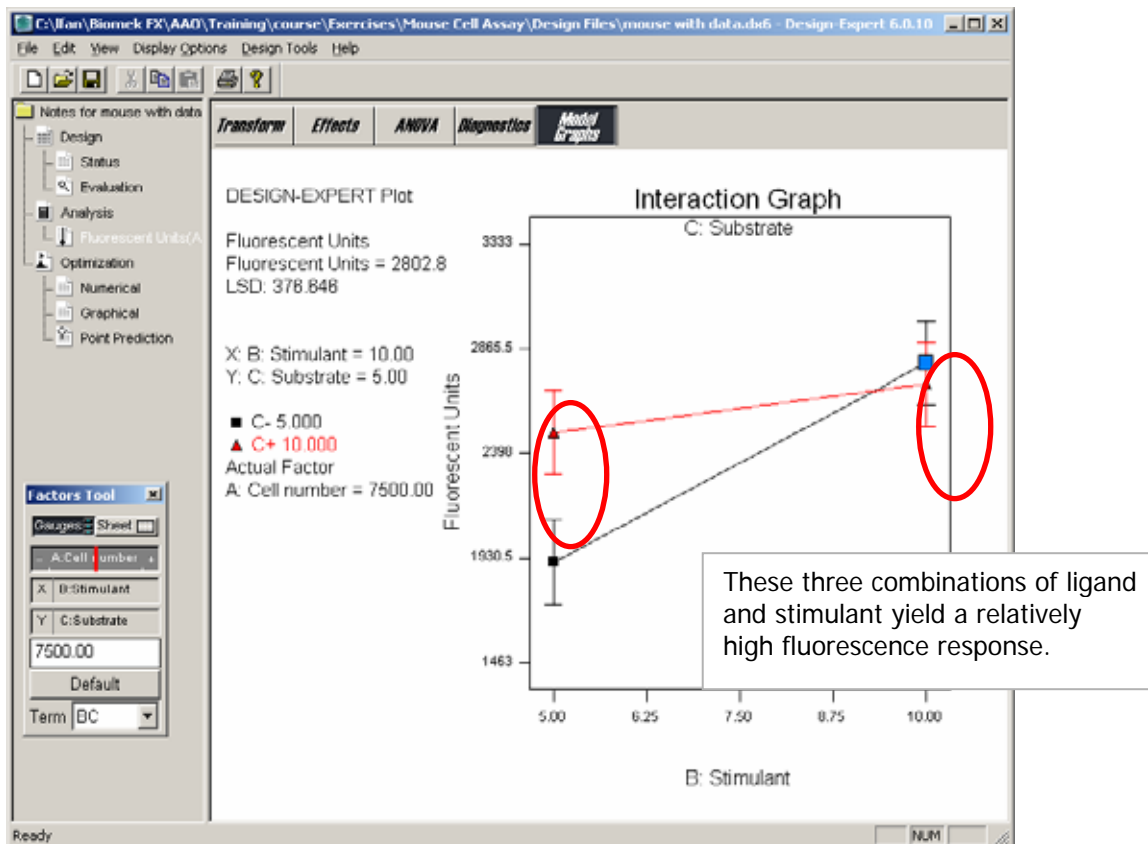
C:\Ifan\Biomek FX\AAO\Training\course\Exercises\Mouse Cell Assay\Design Files\mouse with data.dx6 - Design-Expert 6.0.10

File Edit View Display Options Design Tools Help

Notes for mouse with data
Design
Status
Evaluation
Analysis
Fluorescent Units(A
Optimization
Numerical
Graphical
Point Prediction

Factors Tool
Gauges Sheet
A:Cell number
X B:Stimulant
Y C:Substrate
7500.00
Default
Term BC

Transform
Effects
ANOVA
Diagnostics
Model Graphs

DESIGN-EXPERT Plot

Fluorescent Units
Fluorescent Units = 2802.8
LSD: 376.846

X: B: Stimulant = 10.00
Y: C: Substrate = 5.00

■ C- 5.000
▲ C+ 10.000
Actual Factor
A: Cell number = 7500.00

Interaction Graph
C: Substrate

3333
2865.5
2398
1930.5
1463

Fluorescent Units

5.00
6.25
7.50
8.75
10.00

B: Stimulant

These three combinations of ligand and stimulant yield a relatively high fluorescence response.

Ready
NUM